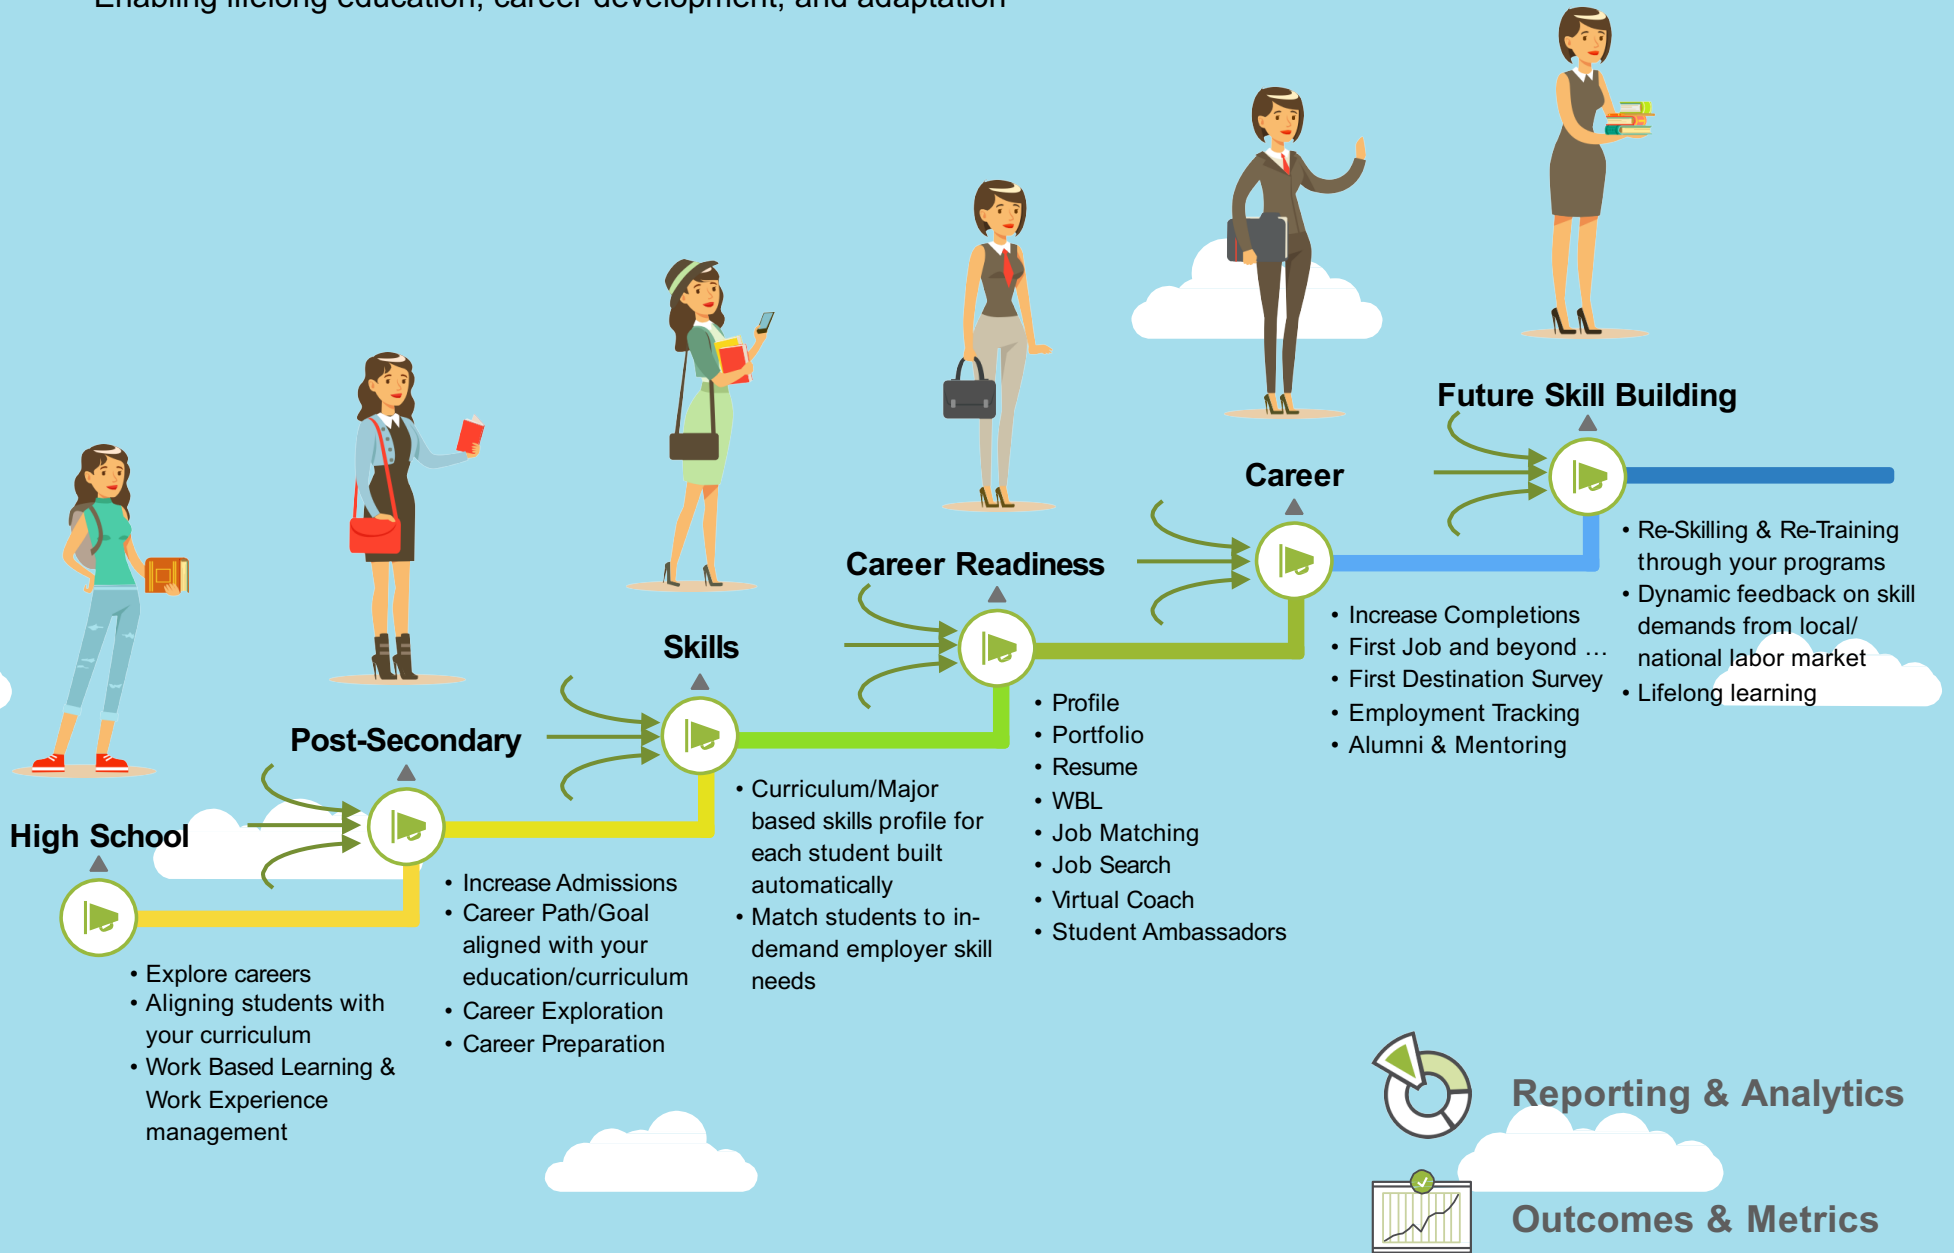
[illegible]

High School
• Explore careers
• Aligning students with your curriculum
• Work Based Learning & Work Experience management

Post-Secondary
• Increase Admissions
• Career Path/Goal aligned with your education/curriculum
• Career Exploration
• Career Preparation

Skills
• Curriculum/Major based skills profile for each student built automatically
• Match students to in-demand employer skill needs

Career Readiness
• Profile
• Portfolio
• Resume
• WBL
• Job Matching
• Job Search
• Virtual Coach
• Student Ambassadors

Career
• Increase Completions
• First Job and beyond …
• First Destination Survey
• Employment Tracking
• Alumni & Mentoring

Future Skill Building
• Re-Skilling & Re-Training through your programs
• Dynamic feedback on skill demands from local/ national labor market
• Lifelong learning

Reporting & Analytics

Outcomes & Metrics